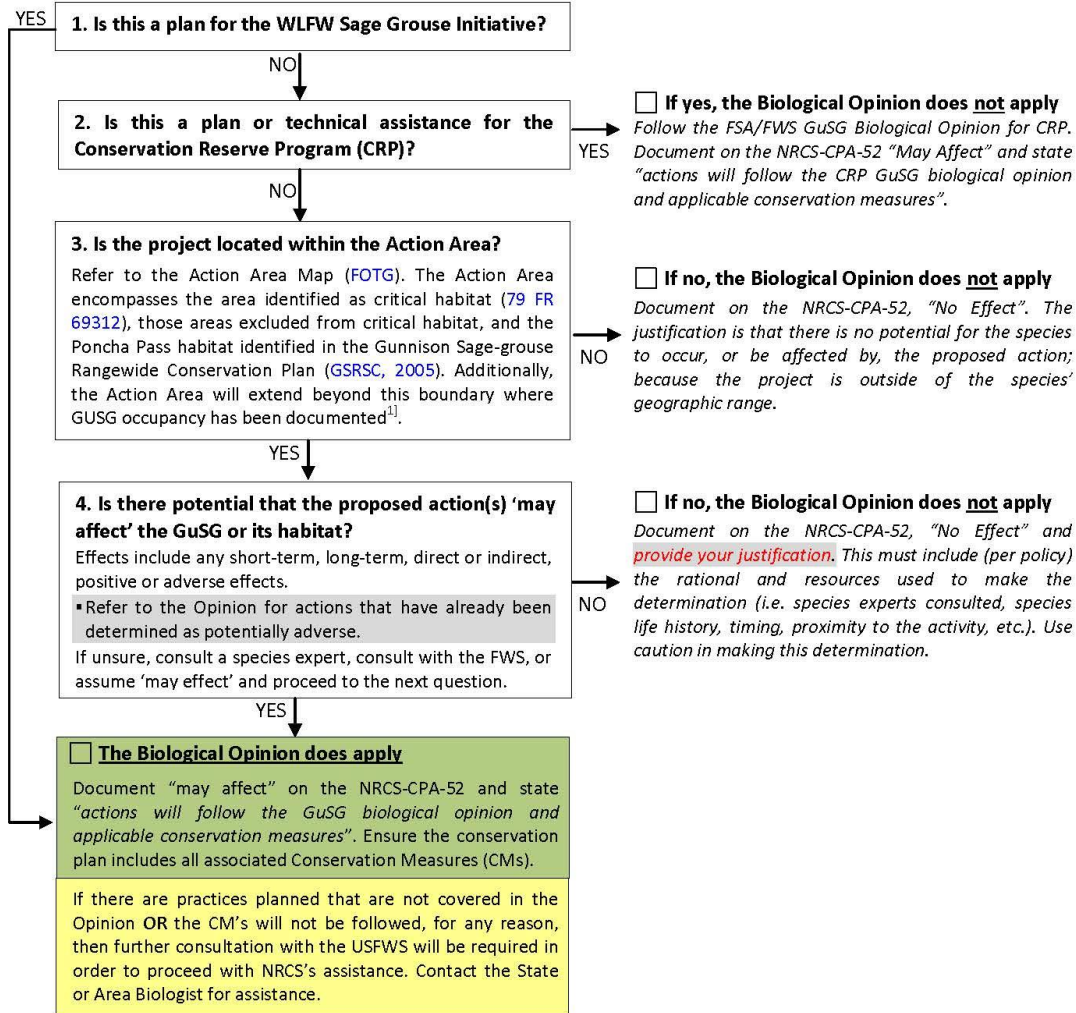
YES

1. Is this a plan for the WLFW Sage Grouse Initiative?

NO

2. Is this a plan or technical assistance for the Conservation Reserve Program (CRP)?

YES

☐ If yes, the Biological Opinion does not apply
Follow the FSA/FWS GuSG Biological Opinion for CRP. Document on the NRCS-CPA-52 "May Affect" and state "actions will follow the CRP GuSG biological opinion and applicable conservation measures".

NO

3. Is the project located within the Action Area?
Refer to the Action Area Map (FOTG). The Action Area encompasses the area identified as critical habitat (79 FR 69312), those areas excluded from critical habitat, and the Poncha Pass habitat identified in the Gunnison Sage-grouse Rangewide Conservation Plan (GSRSC, 2005). Additionally, the Action Area will extend beyond this boundary where GUSG occupancy has been documented$^{1]}$.

NO

☐ If no, the Biological Opinion does not apply
Document on the NRCS-CPA-52, "No Effect". The justification is that there is no potential for the species to occur, or be affected by, the proposed action; because the project is outside of the species' geographic range.

YES

4. Is there potential that the proposed action(s) 'may affect' the GuSG or its habitat?
Effects include any short-term, long-term, direct or indirect, positive or adverse effects.
▪ Refer to the Opinion for actions that have already been determined as potentially adverse.
If unsure, consult a species expert, consult with the FWS, or assume 'may effect' and proceed to the next question.

NO

☐ If no, the Biological Opinion does not apply
Document on the NRCS-CPA-52, "No Effect" and provide your justification. This must include (per policy) the rational and resources used to make the determination (i.e. species experts consulted, species life history, timing, proximity to the activity, etc.). Use caution in making this determination.

YES

☐ The Biological Opinion does apply
Document "may affect" on the NRCS-CPA-52 and state "actions will follow the GuSG biological opinion and applicable conservation measures". Ensure the conservation plan includes all associated Conservation Measures (CMs).

If there are practices planned that are not covered in the Opinion OR the CM's will not be followed, for any reason, then further consultation with the USFWS will be required in order to proceed with NRCS's assistance. Contact the State or Area Biologist for assistance.